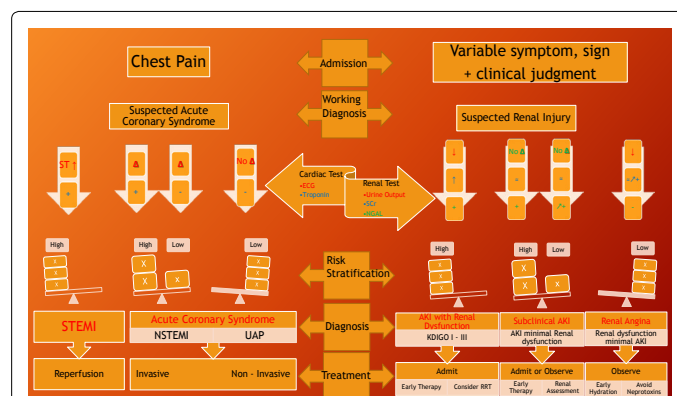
Chest Pain

Admission

Variable symptom, sign + clinical judgment

Working Diagnosis

Suspected Acute Coronary Syndrome

Suspected Renal Injury

ST ↑

+

Δ

+

Δ

-

No Δ

-

Cardiac Test
•ECG
•Troponin

Renal Test
•Urine Output
•SCr
•NGAL

↓

↑

-

No Δ

+

+

No Δ

+/-

+/-

↓

+/-

-

High

X

X

X

High

Low

X

X

Low

X

X

X

Risk Stratification

High

X

X

X

High

Low

X

X

Low

X

X

X

STEMI

Acute Coronary Syndrome

NSTEMI

UAP

Diagnosis

AKI with Renal Dysfunction

KDIGO I - III

Subclinical AKI

AKI minimal Renal dysfunction

Renal Angina

Renal dysfunction minimal AKI

Reperfusion

Invasive

Non - Invasive

Treatment

Admit

Early Therapy

Consider RRT

Admit or Observe

Early Therapy

Renal Assessment

Observe

Early Hydration

Avoid Neprotoxins